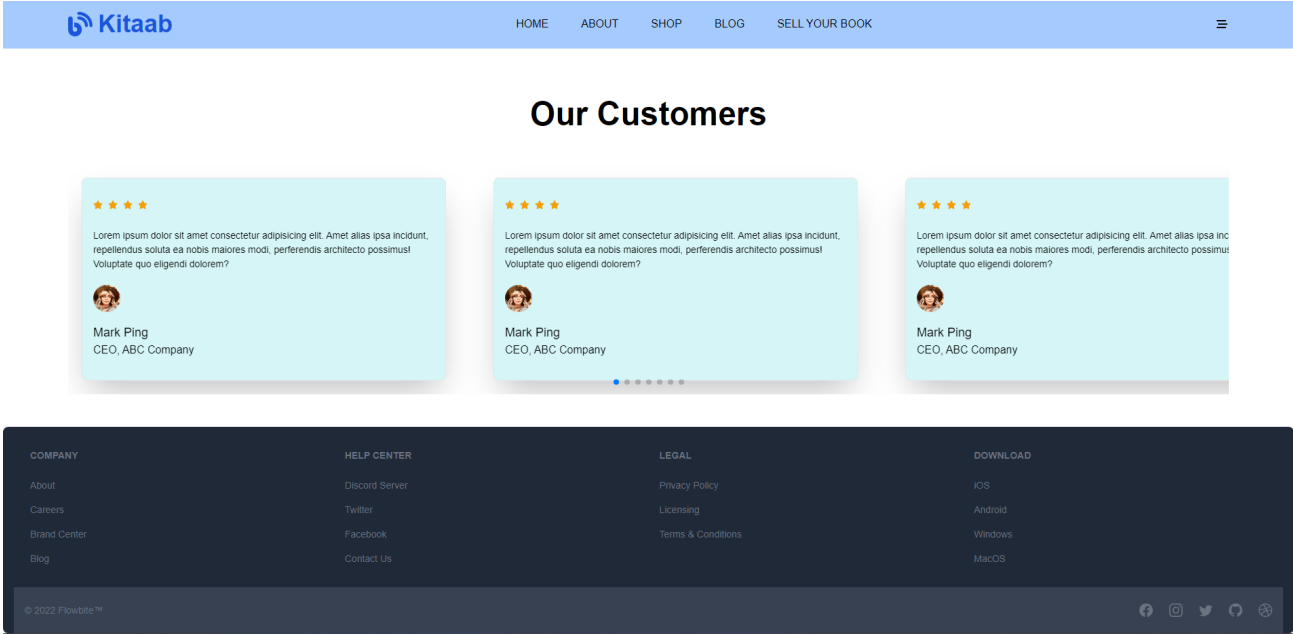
Kitaab

HOME ABOUT SHOP BLOG SELL YOUR BOOK

Our Customers

★★★★

Lorem ipsum dolor sit amet consectetur adipisicing elit. Amet alias ipsa incidunt, repellendus soluta ea nobis maiores modi, perferendis architecto possimus! Voluptate quo eligendi dolorem?

Mark Ping
CEO, ABC Company

★★★★

Lorem ipsum dolor sit amet consectetur adipisicing elit. Amet alias ipsa incidunt, repellendus soluta ea nobis maiores modi, perferendis architecto possimus! Voluptate quo eligendi dolorem?

Mark Ping
CEO, ABC Company

★★★★

Lorem ipsum dolor sit amet consectetur adipisicing elit. Amet alias ipsa inc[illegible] repellendus soluta ea nobis maiores modi, perferendis architecto possimus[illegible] Voluptate quo eligendi dolorem?

Mark Ping
CEO, ABC Company

COMPANY
About
Careers
Brand Center
Blog

HELP CENTER
Discord Server
Twitter
Facebook
Contact Us

LEGAL
Privacy Policy
Licensing
Terms & Conditions

DOWNLOAD
iOS
Android
Windows
MacOS

© 2022 Flowbite™